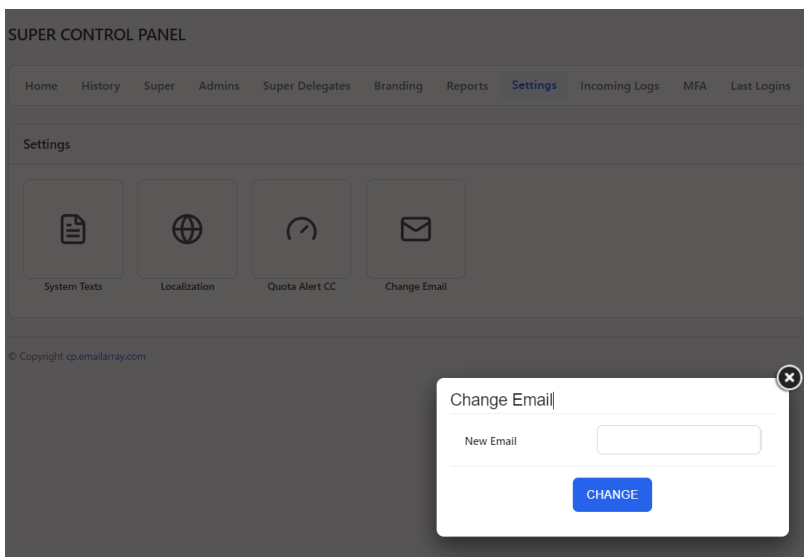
SUPER CONTROL PANEL

Home History Super Admins Super Delegates Branding Reports Settings Incoming Logs MFA Last Logins

Settings

System Texts
Localization
Quota Alert CC
Change Email

© Copyright cp.emailarray.com

Change Email

New Email

CHANGE